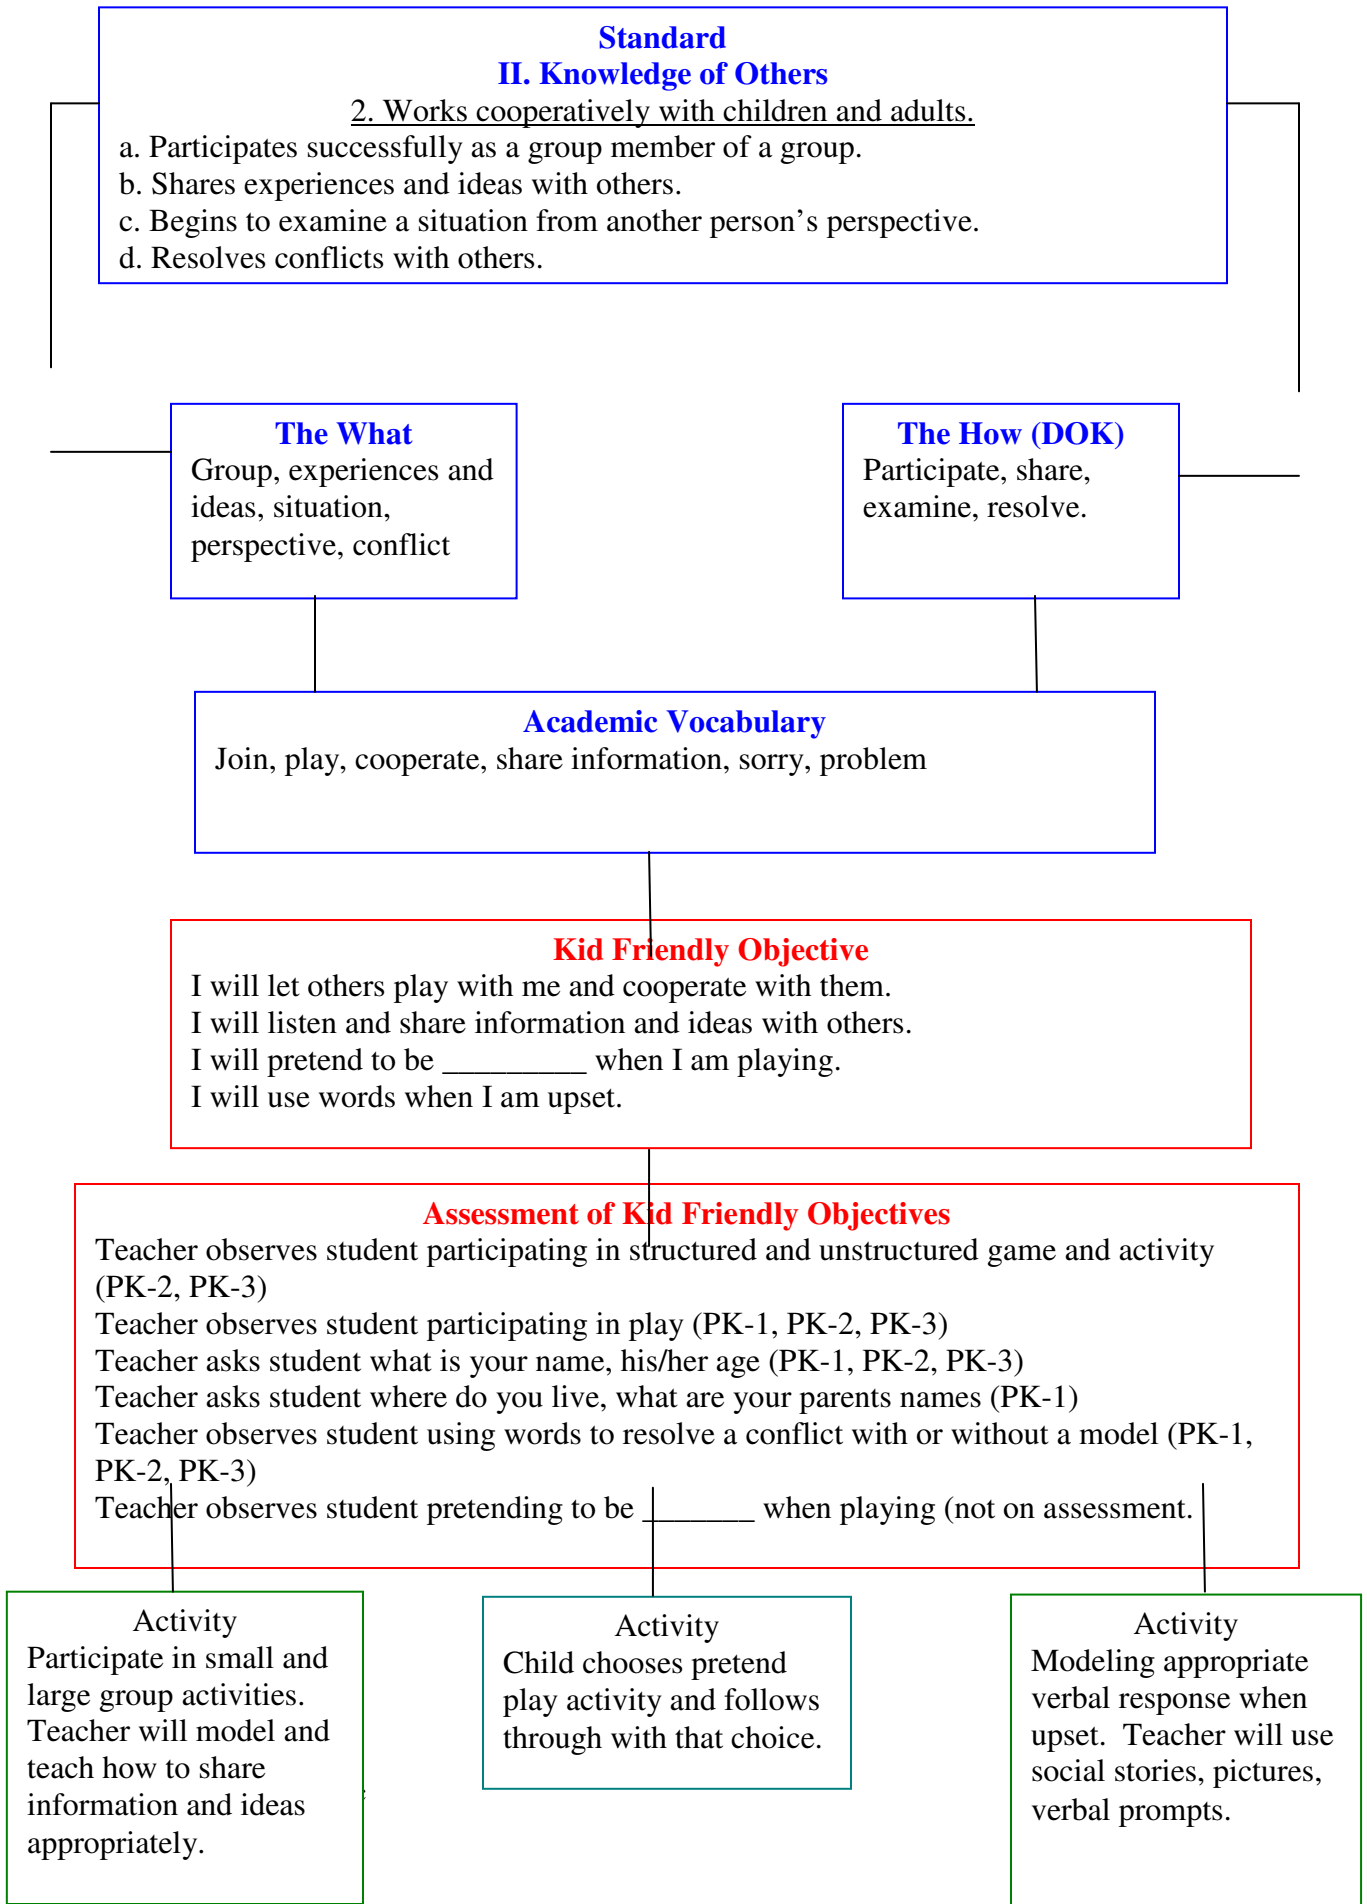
Standard
II. Knowledge of Others
2. Works cooperatively with children and adults.
a. Participates successfully as a group member of a group.
b. Shares experiences and ideas with others.
c. Begins to examine a situation from another person’s perspective.
d. Resolves conflicts with others.

The What
Group, experiences and ideas, situation, perspective, conflict

The How (DOK)
Participate, share, examine, resolve.

Academic Vocabulary
Join, play, cooperate, share information, sorry, problem

Kid Friendly Objective
I will let others play with me and cooperate with them.
I will listen and share information and ideas with others.
I will pretend to be _________ when I am playing.
I will use words when I am upset.

Assessment of Kid Friendly Objectives
Teacher observes student participating in structured and unstructured game and activity (PK-2, PK-3)
Teacher observes student participating in play (PK-1, PK-2, PK-3)
Teacher asks student what is your name, his/her age (PK-1, PK-2, PK-3)
Teacher asks student where do you live, what are your parents names (PK-1)
Teacher observes student using words to resolve a conflict with or without a model (PK-1, PK-2, PK-3)
Teacher observes student pretending to be _______ when playing (not on assessment.

Activity
Participate in small and large group activities. Teacher will model and teach how to share information and ideas appropriately.

Activity
Child chooses pretend play activity and follows through with that choice.

Activity
Modeling appropriate verbal response when upset. Teacher will use social stories, pictures, verbal prompts.